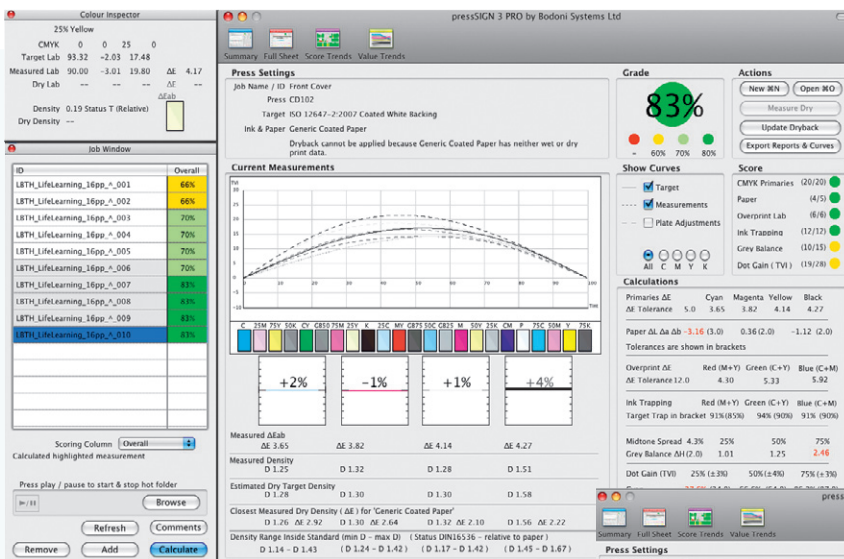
Colour Inspector

25% Yellow

CMYK 0 0 25 0

Target Lab 93.32 −2.03 17.48

Measured Lab 90.00 −3.01 19.80 ΔE 4.17

Dry Lab -- ΔE --

ΔEab

Density 0.19 Status T (Relative)

Dry Density --

Job Window

| ID | Overall |
|---|---|
| LBTH_LifeLearning_16pp_^_001 | 66% |
| LBTH_LifeLearning_16pp_^_002 | 66% |
| LBTH_LifeLearning_16pp_^_003 | 70% |
| LBTH_LifeLearning_16pp_^_004 | 70% |
| LBTH_LifeLearning_16pp_^_005 | 70% |
| LBTH_LifeLearning_16pp_^_006 | 70% |
| LBTH_LifeLearning_16pp_^_007 | 83% |
| LBTH_LifeLearning_16pp_^_008 | 83% |
| LBTH_LifeLearning_16pp_^_009 | 83% |
| LBTH_LifeLearning_16pp_^_010 | 83% |

Scoring Column Overall

Calculated highlighted measurement

Press play / pause to start & stop hot folder

Browse

Refresh Comments

Remove Add Calculate

pressSIGN 3 PRO by Bodoni Systems Ltd

Summary Full Sheet Score Trends Value Trends

Press Settings

Job Name / ID Front Cover

Press CD102

Target ISO 12647-2:2007 Coated White Backing

Ink & Paper Generic Coated Paper

Dryback cannot be applied because Generic Coated Paper has neither wet or dry print data.

Grade

83%

– 60% 70% 80%

Actions

New ⌘N Open ⌘O

Measure Dry

Update Dryback

Export Reports & Curves

Current Measurements

Show Curves

Target

Measurements

Plate Adjustments

All C M Y K

Score

CMYK Primaries (20/20)

Paper (4/5)

Overprint Lab (6/6)

Ink Trapping (12/12)

Grey Balance (10/15)

Dot Gain ( TVI ) (19/28)

C 25M 75Y 50K CY GB50 75M 25Y K 25C MY GB75 50C GB25 M 50Y 25K CM P 75C 50M Y 75K

+2% −1% +1% +4%

Calculations

Primaries ΔE Cyan Magenta Yellow Black

ΔE Tolerance 5.0 3.65 3.82 4.14 4.27

Paper ΔL Δa Δb −3.16 (3.0) 0.36 (2.0) −1.12 (2.0)

Tolerances are shown in brackets

Overprint ΔE Red (M+Y) Green (C+Y) Blue (C+M)

ΔE Tolerance 12.0 4.30 5.33 5.92

Ink Trapping Red (M+Y) Green (C+Y) Blue (C+M)

Target Trap in bracket 91%(85%) 94% (90%) 91% (90%)

Midtone Spread 4.3% 25% 50% 75%

Grey Balance ΔH (2.0) 1.01 1.25 2.46

Dot Gain (TVI) 25% (±3%) 50% (±4%) 75% (±3%)

Measured ΔEab

ΔE 3.65 ΔE 3.82 ΔE 4.14 ΔE 4.27

Measured Density

D 1.25 D 1.32 D 1.28 D 1.51

Estimated Dry Target Density

D 1.28 D 1.30 D 1.30 D 1.58

Closest Measured Dry Density ( ΔE ) for 'Generic Coated Paper'

D 1.26 ΔE 2.92 D 1.30 ΔE 2.64 D 1.32 ΔE 2.10 D 1.56 ΔE 2.22

Density Range Inside Standard (min D – max D) ( Status DIN16536 – relative to paper )

D 1.14 – D 1.43 ( D 1.24 – D 1.42 ) ( D 1.17 – D 1.42 ) ( D 1.45 – D 1.67 )

press

Summary Full Sheet Score Trends Value Trends

Press Settings